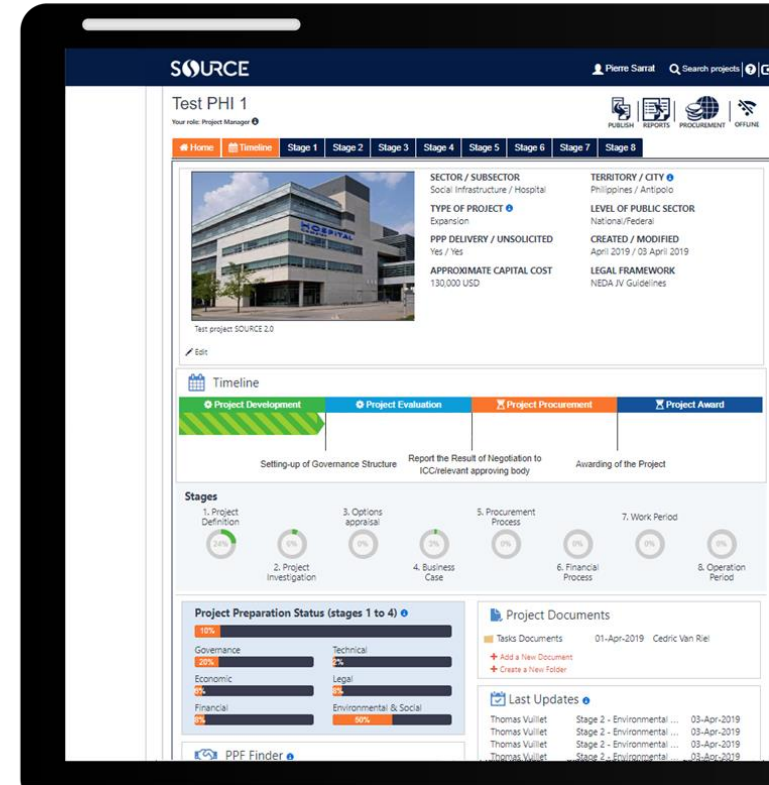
SOURCE

Pierre Sarrat  Search projects

Test PHI 1
Your role: Project Manager

PUBLISH  REPORTS  PROCUREMENT  OFFLINE

Home  Timeline  Stage 1  Stage 2  Stage 3  Stage 4  Stage 5  Stage 6  Stage 7  Stage 8

HOSPITAL

Test project SOURCE 2.0

Edit

SECTOR / SUBSECTOR
Social Infrastructure / Hospital

TYPE OF PROJECT
Expansion

PPP DELIVERY / UNSOLICITED
Yes / Yes

APPROXIMATE CAPITAL COST
130,000 USD

TERRITORY / CITY
Philippines / Antipolo

LEVEL OF PUBLIC SECTOR
National/Federal

CREATED / MODIFIED
April 2019 / 03 April 2019

LEGAL FRAMEWORK
NEDA JV Guidelines

Timeline

Project Development  Project Evaluation  Project Procurement  Project Award

Setting-up of Governance Structure  Report the Result of Negotiation to ICC/relevant approving body  Awarding of the Project

Stages

1. Project Definition  24%
2. Project Investigation  6%
3. Options appraisal  0%
4. Business Case  3%
5. Procurement Process  0%
6. Financial Process  0%
7. Work Period  0%
8. Operation Period  0%

Project Preparation Status (stages 1 to 4)
10%
Governance 20%
Technical 2%
Economic 0%
Legal 0%
Financial 0%
Environmental & Social 50%

PPF Finder

Project Documents
Tasks Documents  01-Apr-2019  Cedric Van Riel
+ Add a New Document
+ Create a New Folder

Last Updates
Thomas Vuillet  Stage 2 - Environmental ...  03-Apr-2019
Thomas Vuillet  Stage 2 - Environmental ...  03-Apr-2019
Thomas Vuillet  Stage 2 - Environmental ...  03-Apr-2019
Thomas Vuillet  Stage 2 - Environmental ...  03-Apr-2019